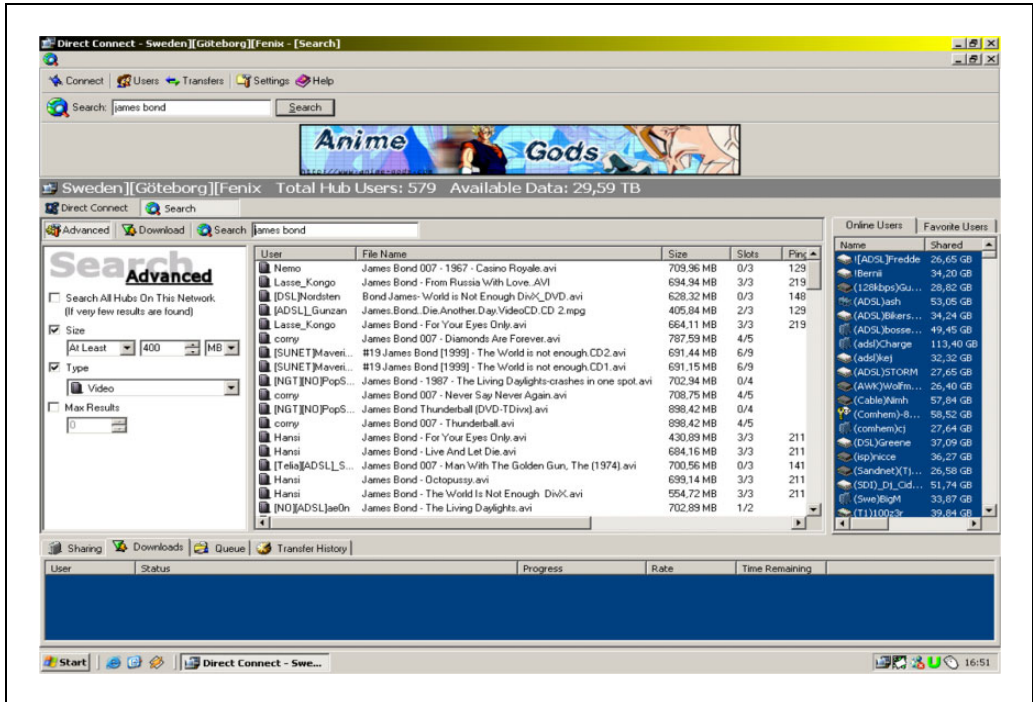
Direct Connect - Sweden][Göteborg][Fenix - [Search]

Connect  Users  Transfers  Settings  Help

Search: james bond  Search

Anime Gods

Sweden][Göteborg][Fenix  Total Hub Users: 579  Available Data: 29,59 TB

Direct Connect  Search

Advanced  Download  Search  james bond

Search Advanced

Search All Hubs On This Network (If very few results are found)

Size

At Least  400  MB

Type

Video

Max Results

0

| User | File Name | Size | Slots | Ping |
|---|---|---|---|---|
| Nemo | James Bond 007 - 1967 - Casino Royale.avi | 709,96 MB | 0/3 | 129 |
| Lasse_Kongo | James Bond - From Russia With Love..AVI | 694,94 MB | 3/3 | 219 |
| [DSL]Nordsten | Bond James- World is Not Enough DivX_DVD.avi | 628,32 MB | 0/3 | 148 |
| [ADSL]_Gunzan | James.Bond..Die.Another.Day.VideoCD.CD 2.mpg | 405,84 MB | 2/3 | 129 |
| Lasse_Kongo | James Bond - For Your Eyes Only.avi | 664,11 MB | 3/3 | 219 |
| corny | James Bond 007 - Diamonds Are Forever.avi | 787,59 MB | 4/5 | |
| [SUNET]Maveri... | #19 James Bond [1999] - The World is not enough.CD2.avi | 691,44 MB | 6/9 | |
| [SUNET]Maveri... | #19 James Bond [1999] - The World is not enough.CD1.avi | 691,15 MB | 6/9 | |
| [NGT][NO]PopS... | James Bond - 1987 - The Living Daylights-crashes in one spot.avi | 702,94 MB | 0/4 | |
| corny | James Bond 007 - Never Say Never Again.avi | 708,75 MB | 4/5 | |
| [NGT][NO]PopS... | James Bond Thunderball (DVD-TDivx).avi | 898,42 MB | 0/4 | |
| corny | James Bond 007 - Thunderball.avi | 898,42 MB | 4/5 | |
| Hansi | James Bond - For Your Eyes Only.avi | 430,89 MB | 3/3 | 211 |
| Hansi | James Bond - Live And Let Die.avi | 684,16 MB | 3/3 | 211 |
| [Telia][ADSL]_S... | James Bond 007 - Man With The Golden Gun, The (1974).avi | 700,56 MB | 0/3 | 141 |
| Hansi | James Bond - Octopussy.avi | 699,14 MB | 3/3 | 211 |
| Hansi | James Bond - The World Is Not Enough DivX.avi | 554,72 MB | 3/3 | 211 |
| [NO][ADSL]ae0n | James Bond - The Living Daylights.avi | 702,89 MB | 1/2 | |

Online Users  Favorite Users

| Name | Shared |
|---|---|
| ![ADSL]Fredde | 26,65 GB |
| !Bernii | 34,20 GB |
| (128kbps)Gu... | 28,82 GB |
| (ADSL)ash | 53,05 GB |
| (ADSL)Bikers... | 34,24 GB |
| (ADSL)bosse... | 49,45 GB |
| (adsl)Charge | 113,40 GB |
| (adsl)kej | 32,32 GB |
| (ADSL)STORM | 27,65 GB |
| (AWK)Wolfm... | 26,40 GB |
| (Cable)Nimh | 57,84 GB |
| (Comhem)-8... | 58,52 GB |
| (comhem)cj | 27,64 GB |
| (DSL)Greene | 37,09 GB |
| (isp)nicce | 36,27 GB |
| (Sandnet)(T)... | 26,58 GB |
| (SDI)_D1_Cid... | 51,74 GB |
| (Swe)BigM | 33,87 GB |
| (T1)100z3r | 39,84 GB |

Sharing  Downloads  Queue  Transfer History

| User | Status | Progress | Rate | Time Remaining |
|---|---|---|---|---|

Start  Direct Connect - Swe...  16:51